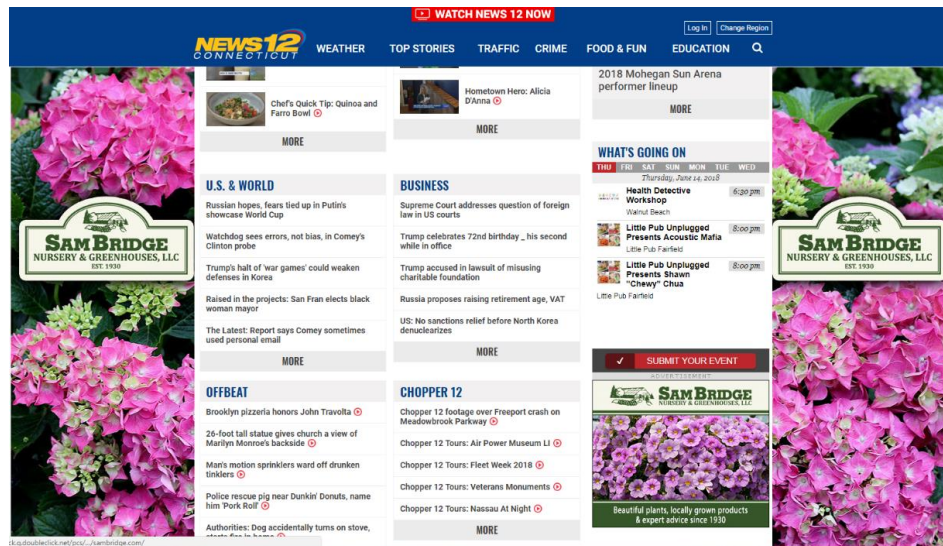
WATCH NEWS 12 NOW

Log In Change Region

NEWS 12 CONNECTICUT WEATHER TOP STORIES TRAFFIC CRIME FOOD & FUN EDUCATION

SAM BRIDGE NURSERY & GREENHOUSES, LLC EST. 1930

Chef's Quick Tip: Quinoa and Farro Bowl

MORE

U.S. & WORLD

Russian hopes, fears tied up in Putin's showcase World Cup

Watchdog sees errors, not bias, in Comey's Clinton probe

Trump's halt of 'war games' could weaken defenses in Korea

Raised in the projects: San Fran elects black woman mayor

The Latest: Report says Comey sometimes used personal email

MORE

OFFBEAT

Brooklyn pizzeria honors John Travolta

26-foot tall statue gives church a view of Marilyn Monroe's backside

Man's motion sprinklers ward off drunken tinklers

Police rescue pig near Dunkin' Donuts, name him 'Pork Roll'

Authorities: Dog accidentally turns on stove, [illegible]

Hometown Hero: Alicia D'Anna

MORE

BUSINESS

Supreme Court addresses question of foreign law in US courts

Trump celebrates 72nd birthday _ his second while in office

Trump accused in lawsuit of misusing charitable foundation

Russia proposes raising retirement age, VAT

US: No sanctions relief before North Korea denuclearizes

MORE

CHOPPER 12

Chopper 12 footage over Freeport crash on Meadowbrook Parkway

Chopper 12 Tours: Air Power Museum LI

Chopper 12 Tours: Fleet Week 2018

Chopper 12 Tours: Veterans Monuments

Chopper 12 Tours: Nassau At Night

MORE

2018 Mohegan Sun Arena performer lineup

MORE

WHAT'S GOING ON

THU FRI SAT SUN MON TUE WED

Thursday, June 14, 2018

Health Detective Workshop 6:30 pm
Walnut Beach

Little Pub Unplugged Presents Acoustic Mafia 8:00 pm
Little Pub Fairfield

Little Pub Unplugged Presents Shawn "Chewy" Chua 8:00 pm
Little Pub Fairfield

SUBMIT YOUR EVENT

ADVERTISEMENT

SAM BRIDGE NURSERY & GREENHOUSES, LLC

Beautiful plants, locally grown products & expert advice since 1930

SAM BRIDGE NURSERY & GREENHOUSES, LLC EST. 1930

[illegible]ck.g.doubleclick.net/pcs/.../sambridge.com/